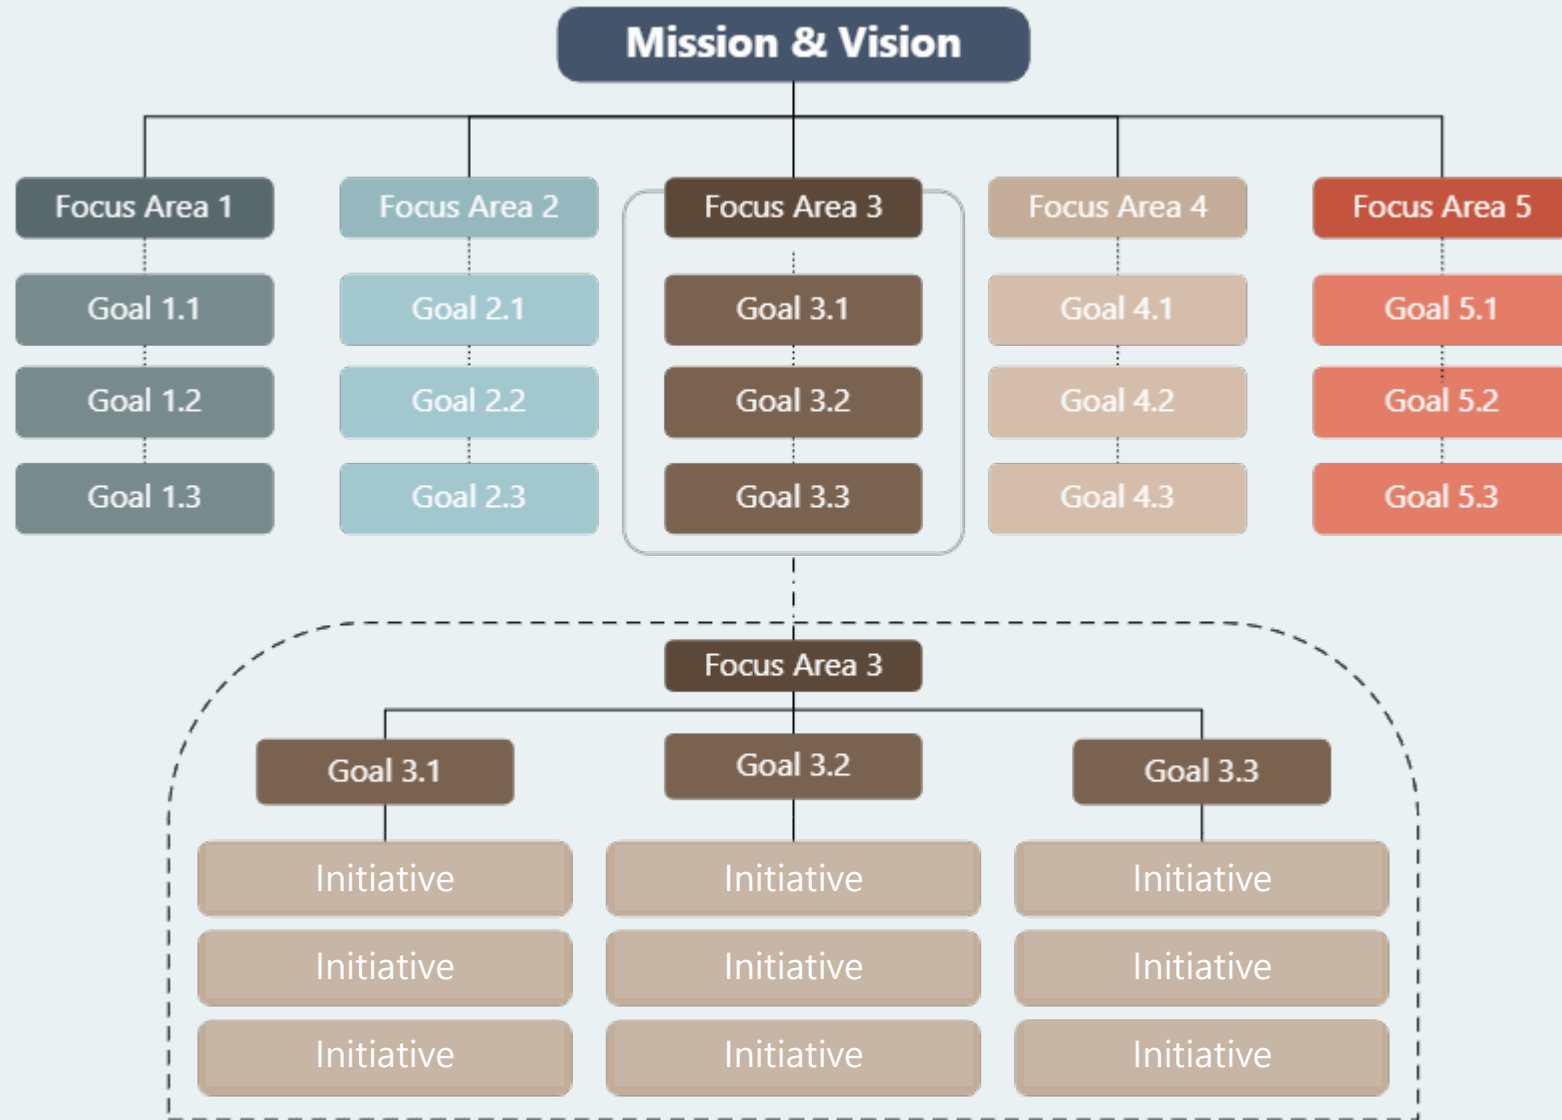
Mission & Vision

Focus Area 1
Goal 1.1
Goal 1.2
Goal 1.3

Focus Area 2
Goal 2.1
Goal 2.2
Goal 2.3

Focus Area 3
Goal 3.1
Goal 3.2
Goal 3.3

Focus Area 4
Goal 4.1
Goal 4.2
Goal 4.3

Focus Area 5
Goal 5.1
Goal 5.2
Goal 5.3

Focus Area 3

Goal 3.1
Initiative
Initiative
Initiative

Goal 3.2
Initiative
Initiative
Initiative

Goal 3.3
Initiative
Initiative
Initiative